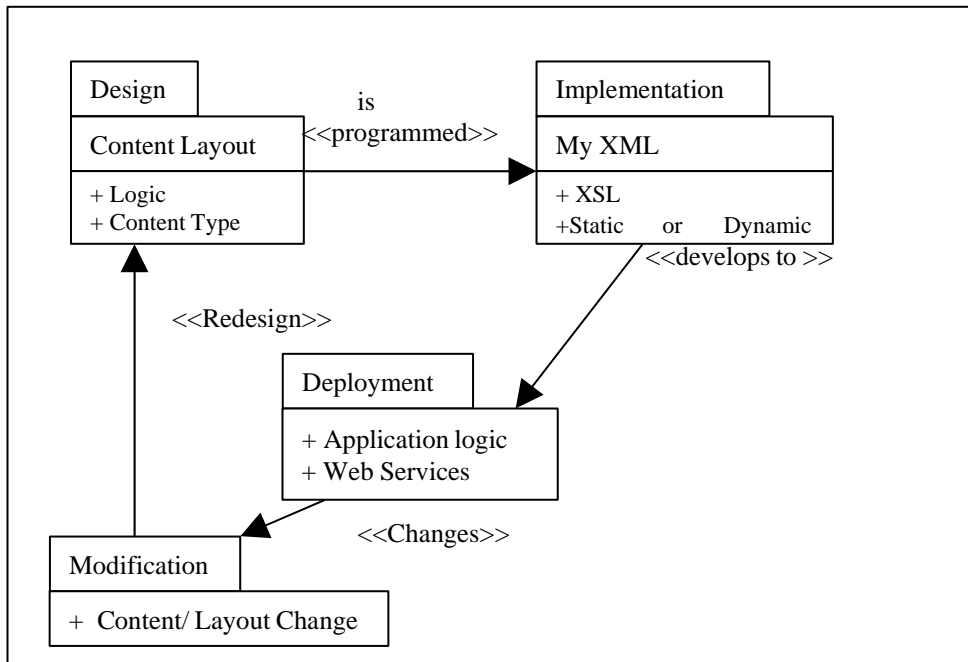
Design

Content Layout

+ Logic
+ Content Type

is
<<programmed>>

Implementation

My XML

+ XSL
+Static or Dynamic

<<develops to >>

<<Redesign>>

Deployment

+ Application logic
+ Web Services

<<Changes>>

Modification

+ Content/ Layout Change